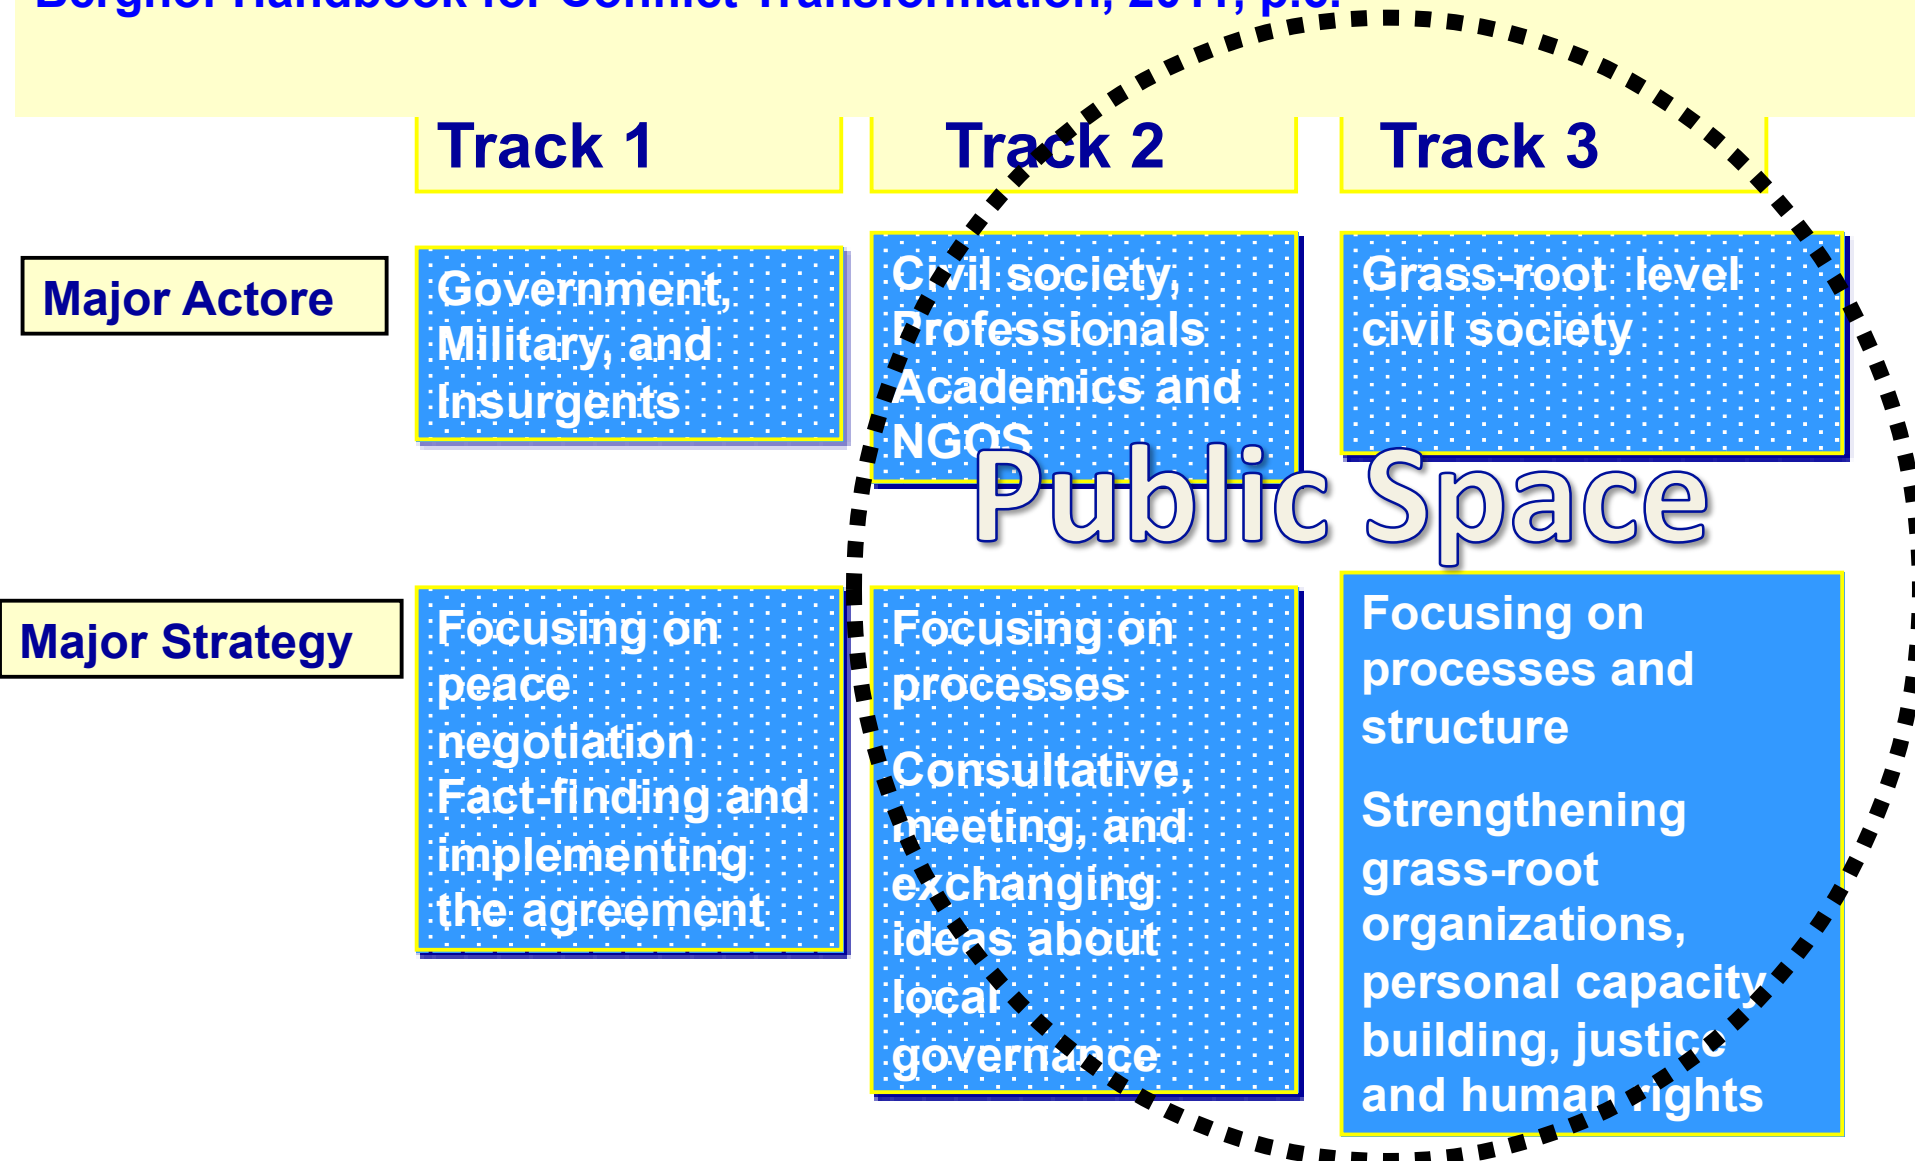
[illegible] Handbook for Conflict Transformation, 2011, p.6.

Track 1

Track 2

Track 3

Major Actore

Government, Military, and Insurgents

Civil society, Professionals Academics and NGOS

Grass-root level civil society

Public Space

Major Strategy

Focusing on peace negotiation Fact-finding and implementing the agreement

Focusing on processes

Consultative, meeting, and exchanging ideas about local governance

Focusing on processes and structure

Strengthening grass-root organizations, personal capacity building, justice and human rights